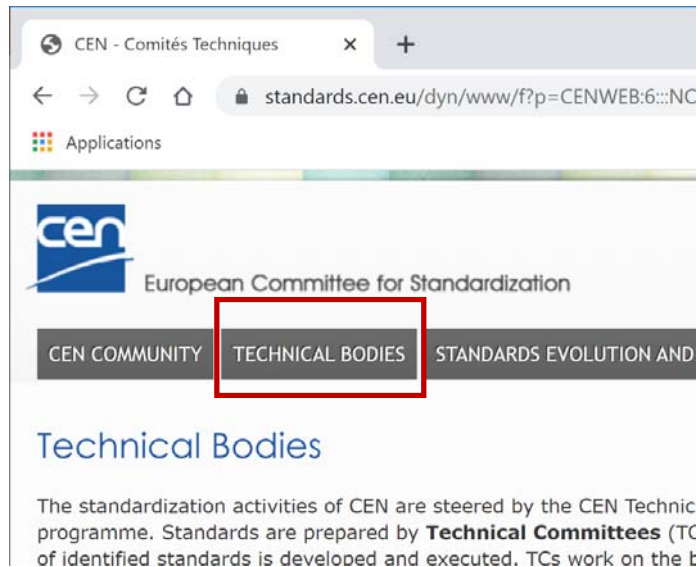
CEN - Comités Techniques ×
+
standards.cen.eu/dyn/www/f?p=CENWEB:6:::NC
Applications

cen
European Committee for Standardization

CEN COMMUNITY
TECHNICAL BODIES
STANDARDS EVOLUTION AND

Technical Bodies

The standardization activities of CEN are steered by the CEN Technic programme. Standards are prepared by **Technical Committees** (TC of identified standards is developed and executed. TCs work on the b